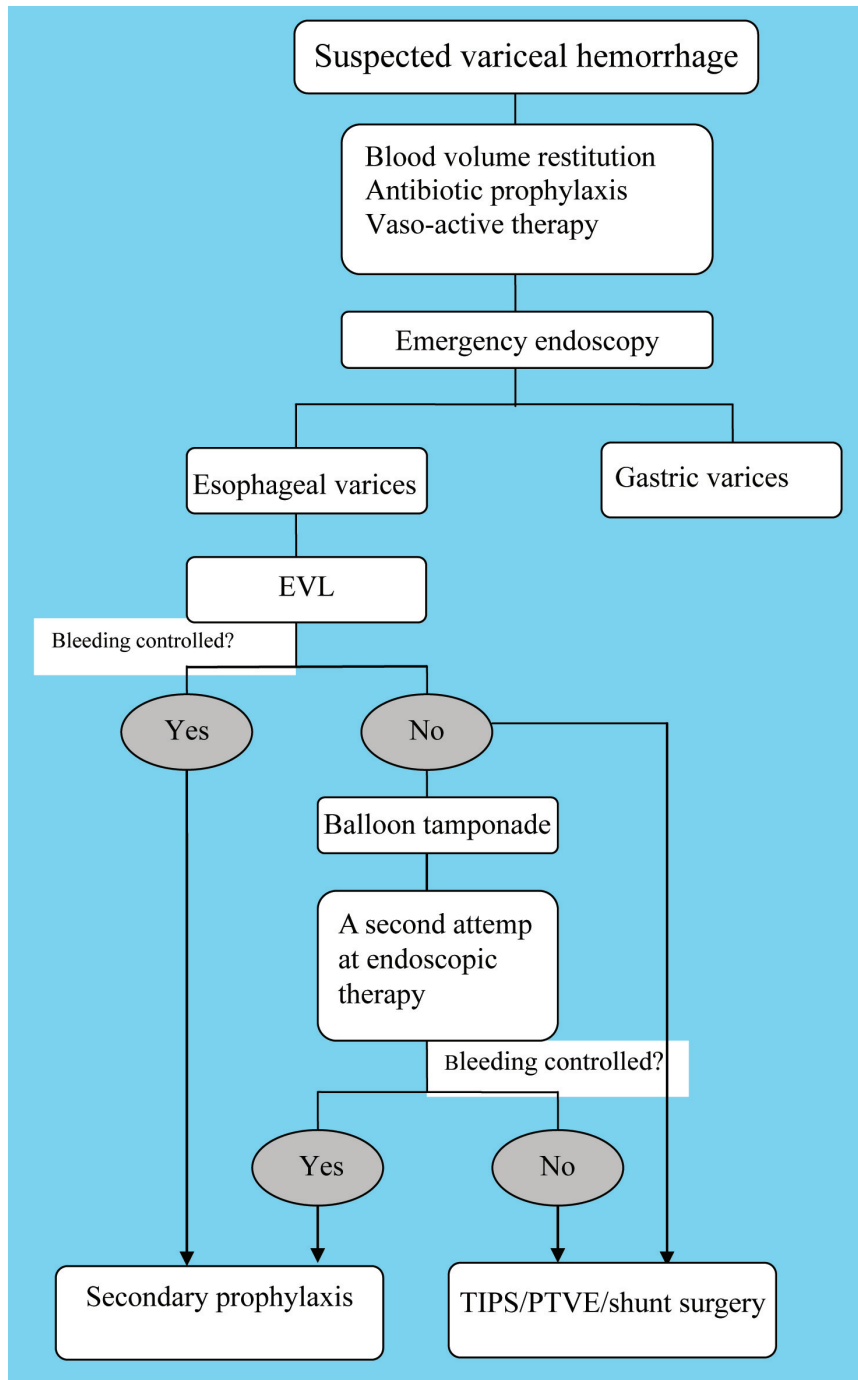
Suspected variceal hemorrhage

Blood volume restitution
Antibiotic prophylaxis
Vaso-active therapy

Emergency endoscopy

Esophageal varices

Gastric varices

EVL

Bleeding controlled?

Yes

No

Balloon tamponade

A second attemp at endoscopic therapy

Bleeding controlled?

Yes

No

Secondary prophylaxis

TIPS/PTVE/shunt surgery